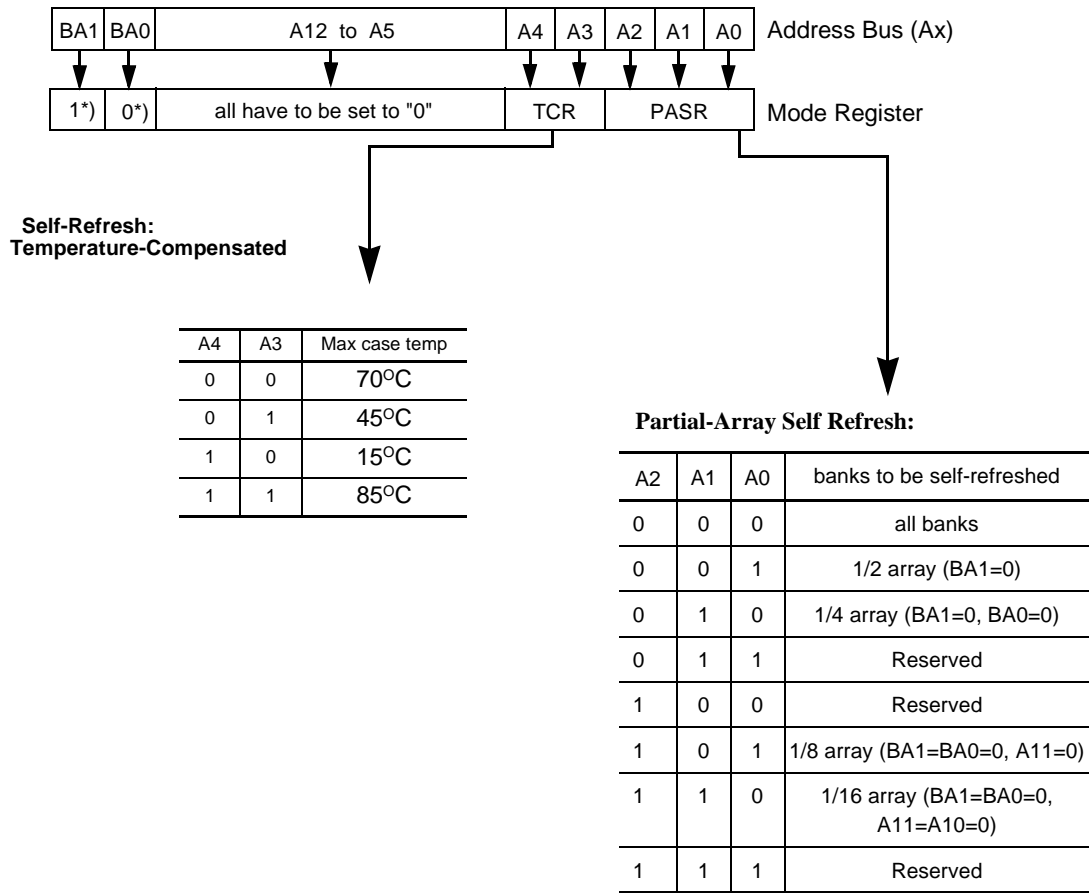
| BA1 | BA0 | A12 to A5 | A4 | A3 | A2 | A1 | A0 |
|---|---|---|---|---|---|---|---|

Address Bus (Ax)

| 1*) | 0*) | all have to be set to "0" | TCR | PASR |
|---|---|---|---|---|

Mode Register

Self-Refresh: Temperature-Compensated

| A4 | A3 | Max case temp |
|---|---|---|
| 0 | 0 | 70$^{O}$C |
| 0 | 1 | 45$^{O}$C |
| 1 | 0 | 15$^{O}$C |
| 1 | 1 | 85$^{O}$C |

Partial-Array Self Refresh:

| A2 | A1 | A0 | banks to be self-refreshed |
|---|---|---|---|
| 0 | 0 | 0 | all banks |
| 0 | 0 | 1 | 1/2 array (BA1=0) |
| 0 | 1 | 0 | 1/4 array (BA1=0, BA0=0) |
| 0 | 1 | 1 | Reserved |
| 1 | 0 | 0 | Reserved |
| 1 | 0 | 1 | 1/8 array (BA1=BA0=0, A11=0) |
| 1 | 1 | 0 | 1/16 array (BA1=BA0=0, A11=A10=0) |
| 1 | 1 | 1 | Reserved |